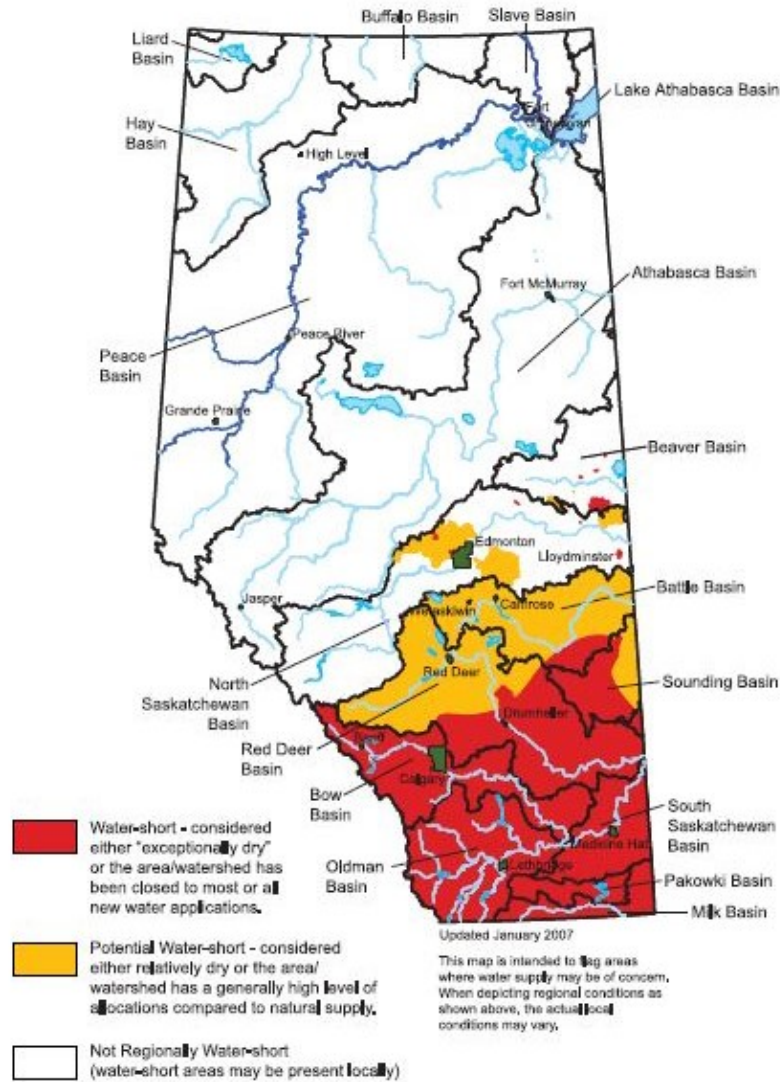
Buffalo Basin
Slave Basin
Liard Basin
Lake Athabasca Basin
Fort Chipewyan
Hay Basin
High Level
Fort McMurray
Athabasca Basin
Peace River
Peace Basin
Grande Prairie
Beaver Basin
Edmonton
Lloydminster
Battle Basin
Jasper
Wetaskiwin
Camrose
North Saskatchewan Basin
Red Deer
Sounding Basin
Drumheller
Red Deer Basin
Banff
Calgary
Bow Basin
South Saskatchewan Basin
Medicine Hat
Oldman Basin
Lethbridge
Pakowki Basin
Milk Basin

Water-short - considered either "exceptionally dry" or the area/watershed has been closed to most or all new water applications.

Potential Water-short - considered either relatively dry or the area/ watershed has a generally high level of allocations compared to natural supply.

Not Regionally Water-short (water-short areas may be present locally)

Updated January 2007

This map is intended to flag areas where water supply may be of concern. When depicting regional conditions as shown above, the actual local conditions may vary.